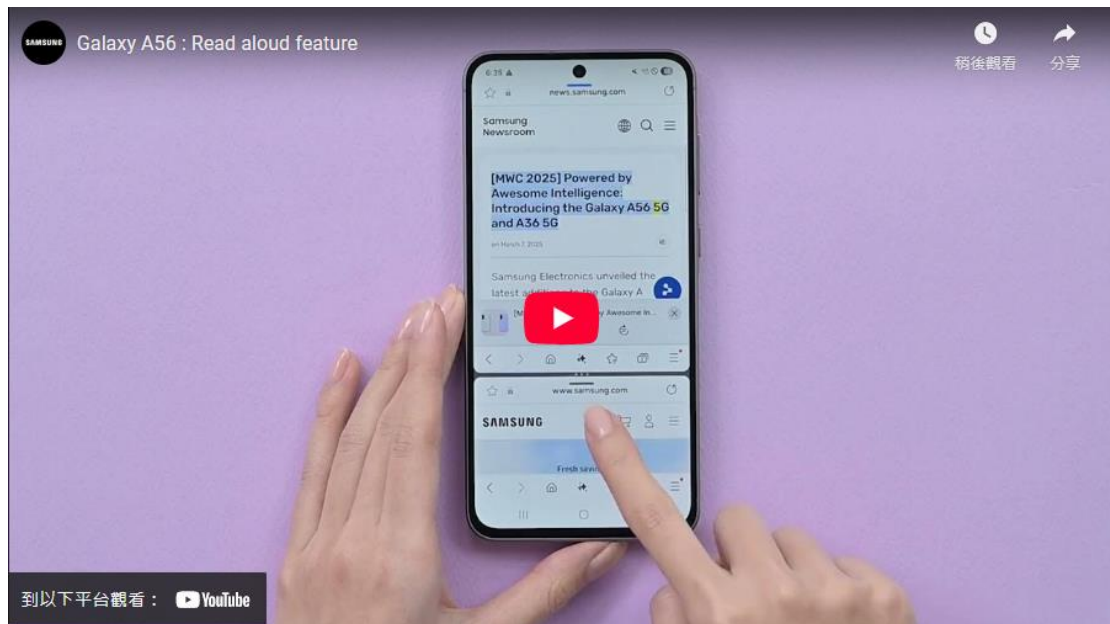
SAMSUNG

Galaxy A56 : Read aloud feature

稍後觀看

分享

6:35

news.samsung.com

Samsung Newsroom

[MWC 2025] Powered by Awesome Intelligence: Introducing the Galaxy A56 5G and A36 5G

on March 2, 2025

Samsung Electronics unveiled the latest additions to the Galaxy A

[M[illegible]y Awesome In...

www.samsung.com

SAMSUNG

Fresh savi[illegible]

到以下平台觀看： YouTube